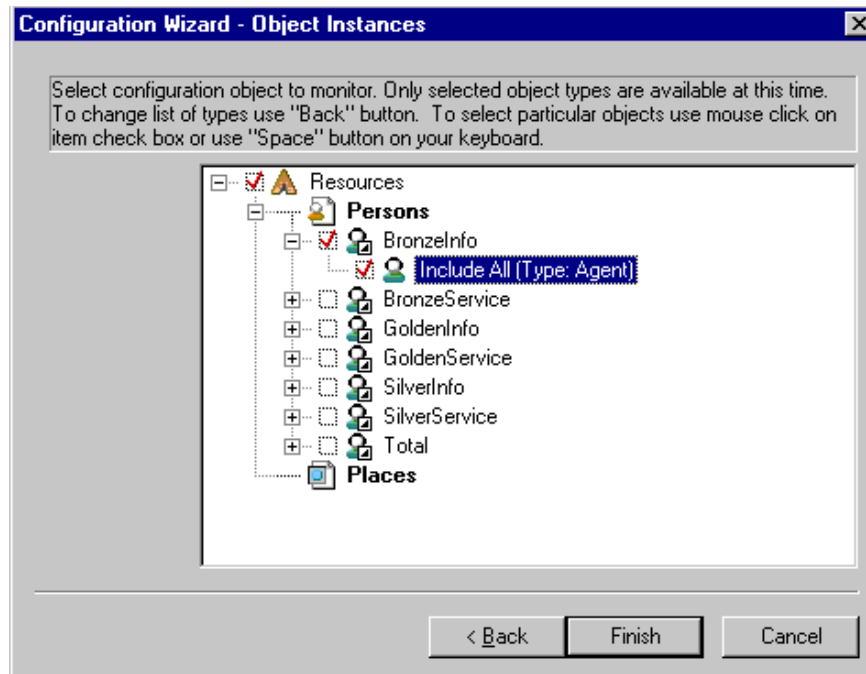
Configuration Wizard - Object Instances

Select configuration object to monitor. Only selected object types are available at this time. To change list of types use "Back" button. To select particular objects use mouse click on item check box or use "Space" button on your keyboard.

Resources
Persons
BronzeInfo
Include All (Type: Agent)
BronzeService
GoldenInfo
GoldenService
SilverInfo
SilverService
Total
Places

< Back
Finish
Cancel